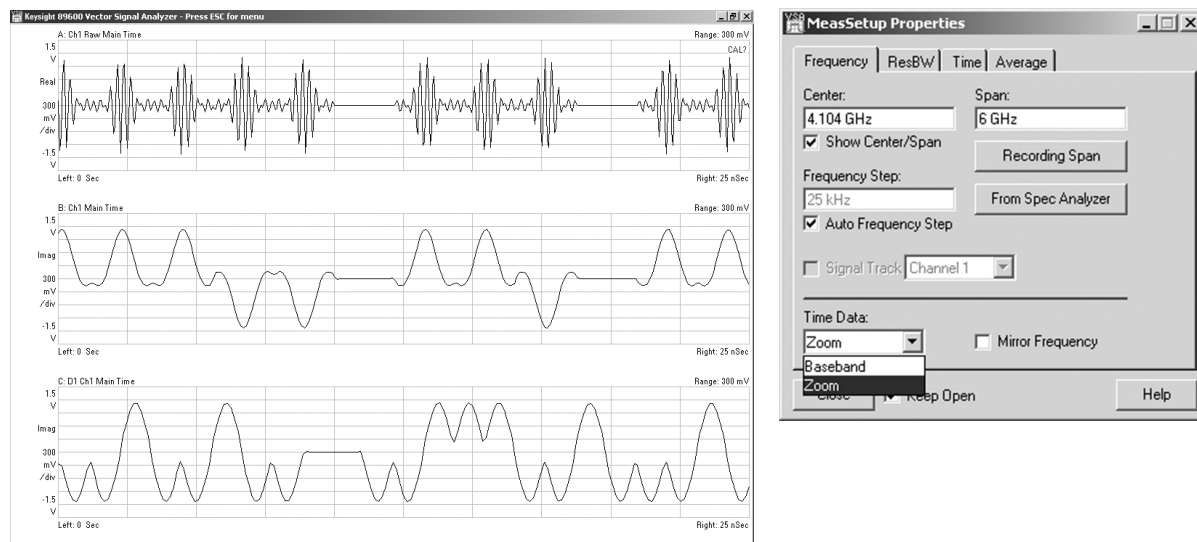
Keysight 89600 Vector Signal Analyzer - Press ESC for menu

A: Ch1 Raw Main Time
Range: 300 mV
CAL?
1.5 V
Real
300 mV /div
-1.5 V
Left: 0 Sec
Right: 25 nSec

B: Ch1 Main Time
Range: 300 mV
1.5 V
Imag
300 mV /div
-1.5 V
Left: 0 Sec
Right: 25 nSec

C: D1 Ch1 Main Time
Range: 300 mV
1.5 V
Imag
300 mV /div
-1.5 V
Left: 0 Sec
Right: 25 nSec

MeasSetup Properties

Frequency | ResBW | Time | Average

Center:
4.104 GHz
Span:
6 GHz
Show Center/Span
Recording Span
Frequency Step:
25 kHz
From Spec Analyzer
Auto Frequency Step
Signal Track Channel 1
Time Data:
Zoom
Mirror Frequency
Baseband
Zoom
Close
Keep Open
Help